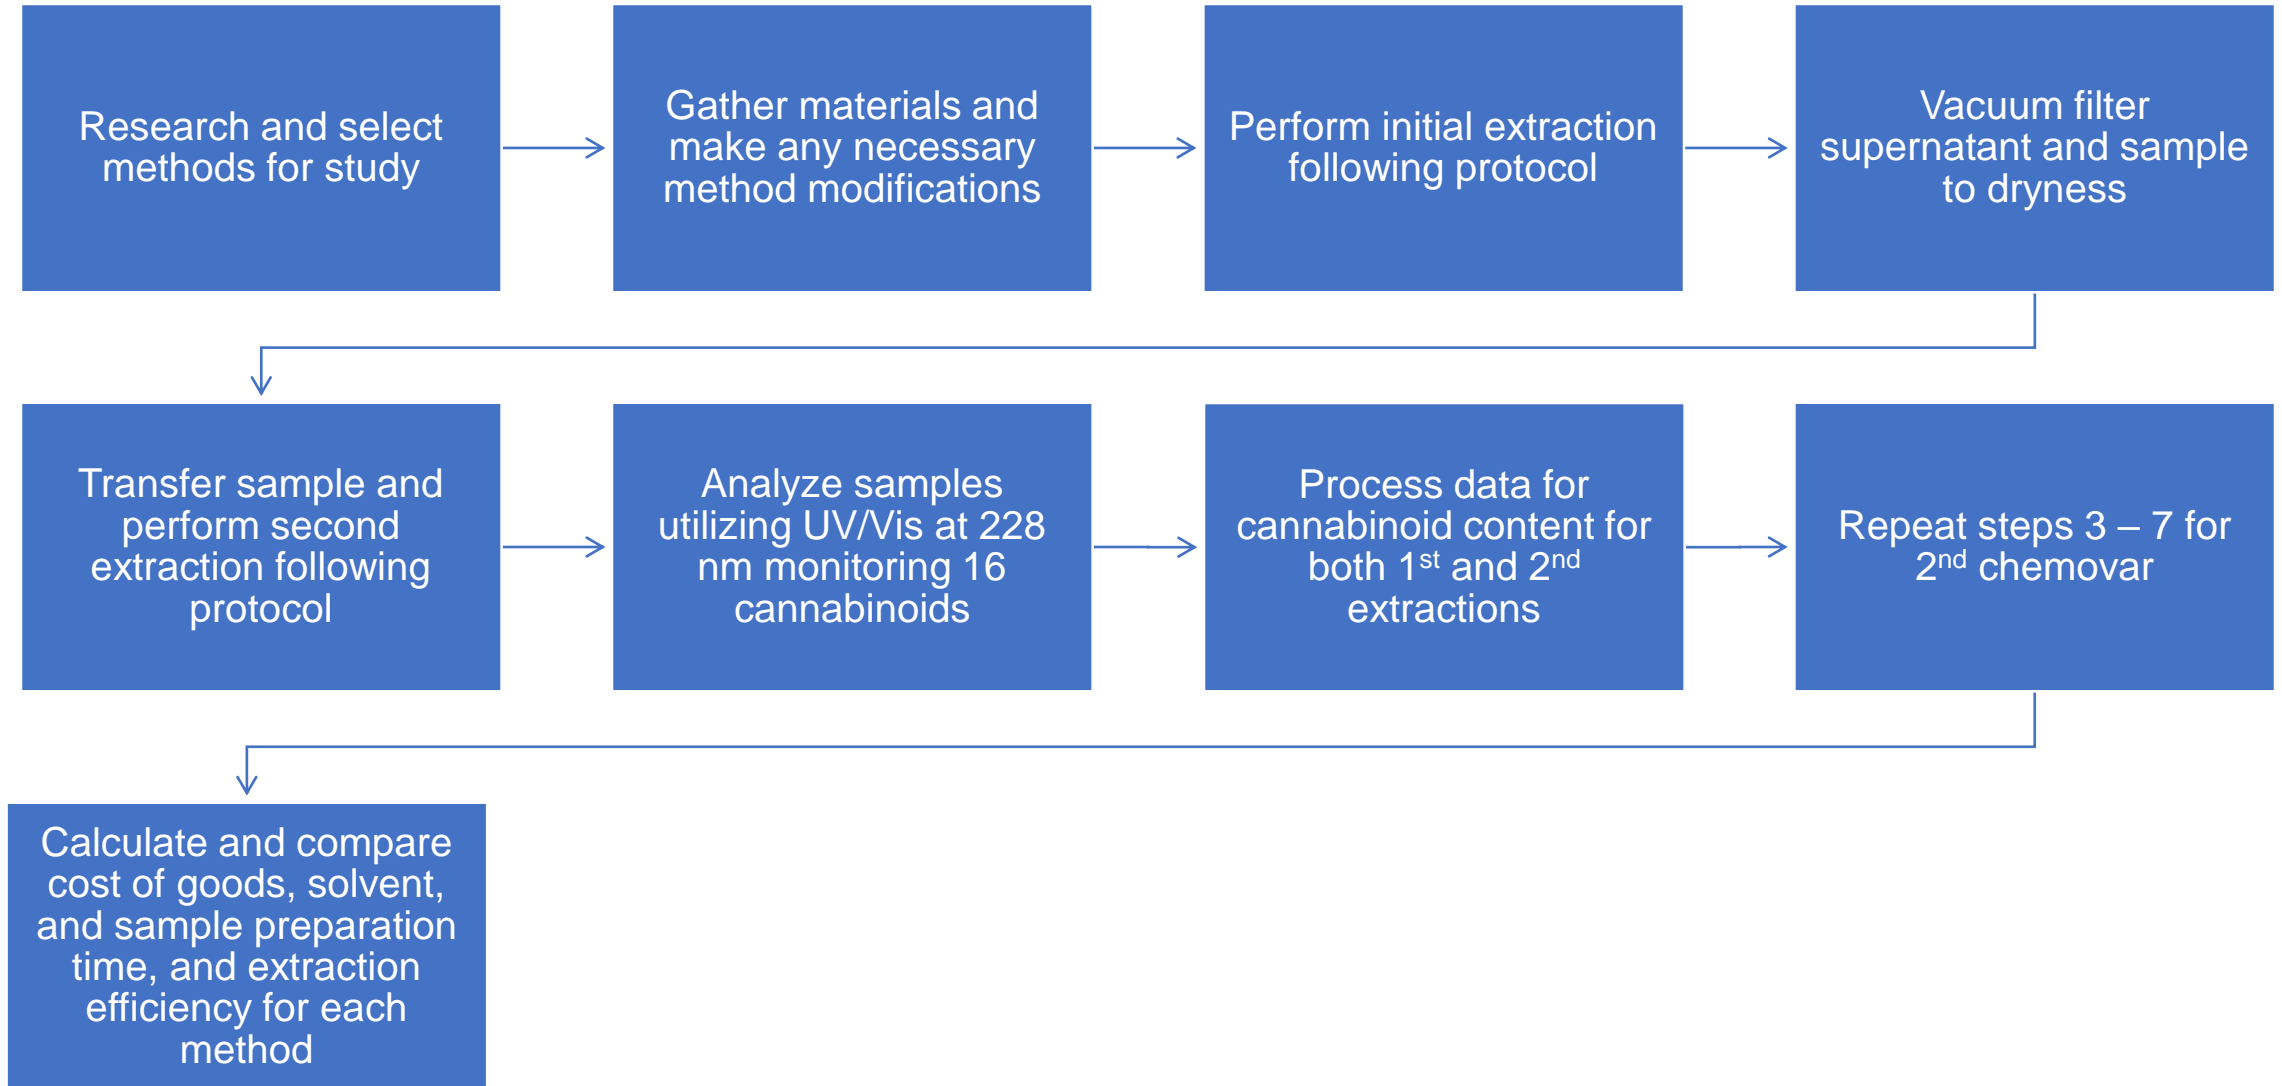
Research and select methods for study

Gather materials and make any necessary method modifications

Perform initial extraction following protocol

Vacuum filter supernatant and sample to dryness

Transfer sample and perform second extraction following protocol

Analyze samples utilizing UV/Vis at 228 nm monitoring 16 cannabinoids

Process data for cannabinoid content for both 1$^{st}$ and 2$^{nd}$ extractions

Repeat steps 3 – 7 for 2$^{nd}$ chemovar

Calculate and compare cost of goods, solvent, and sample preparation time, and extraction efficiency for each method